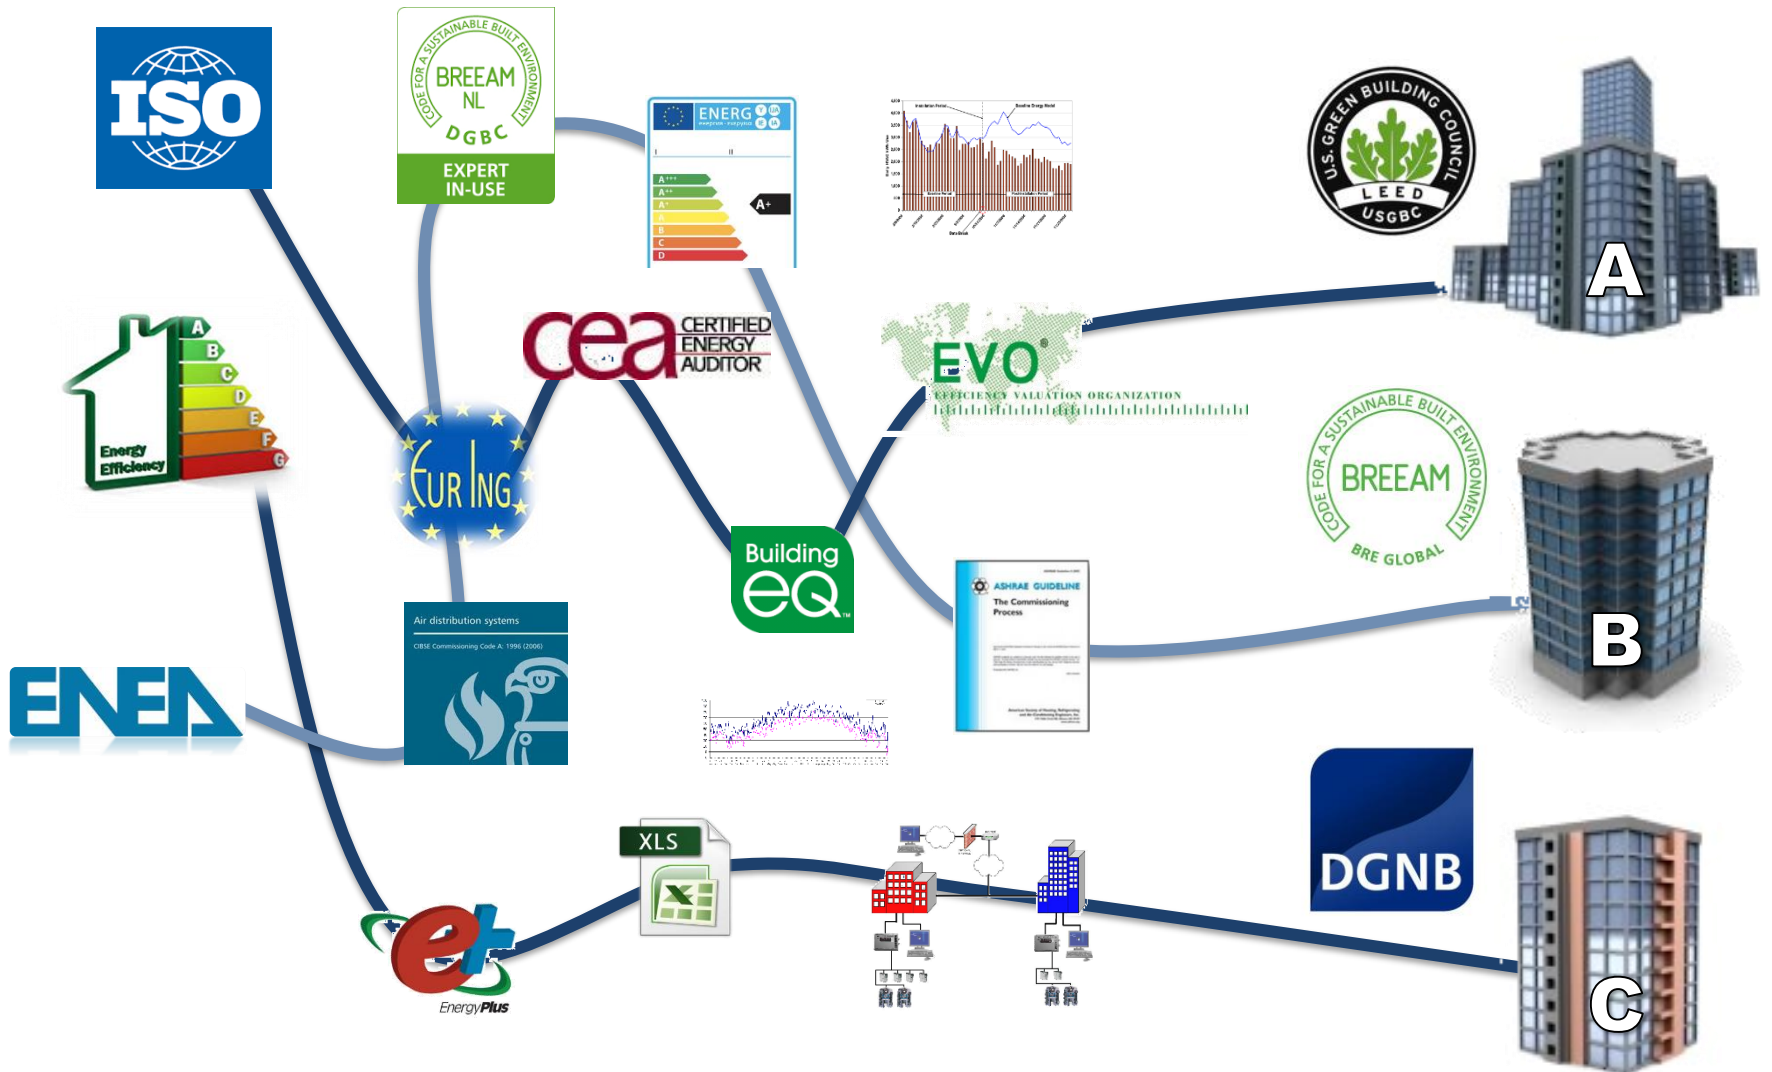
ISO

CODE FOR A SUSTAINABLE BUILT ENVIRONMENT
BREEAM NL
DGBC
EXPERT IN-USE

ENERG
A+++
A++
A+
A
B
C
D
A+

U.S. GREEN BUILDING COUNCIL
LEED
USGBC

A

A
B
C
D
E
F
G
Energy Efficiency

cea CERTIFIED ENERGY AUDITOR

EVO
EFFICIENCY VALUATION ORGANIZATION

EUR ING

CODE FOR A SUSTAINABLE BUILT ENVIRONMENT
BREEAM
BRE GLOBAL

Building eQ

ASHRAE GUIDELINE
The Commissioning Process

B

Air distribution systems
CIBSE Commissioning Code A: 1996 (2006)

ENEA

DGNB

XLS

EnergyPlus

C